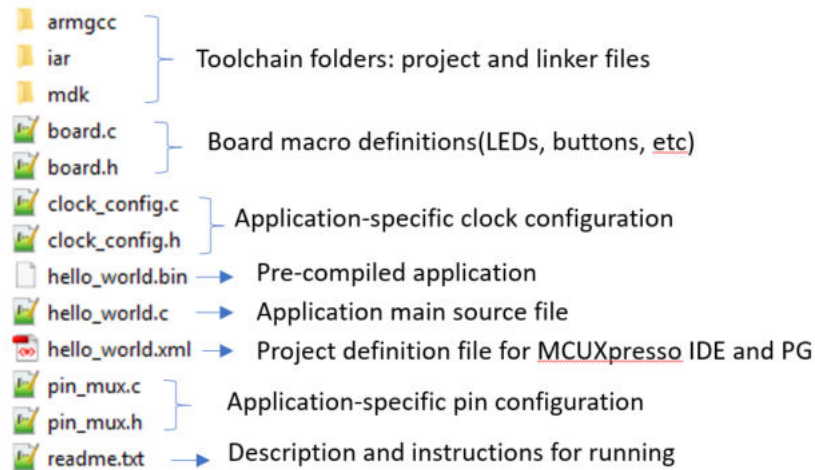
armgcc
iar
mdk
Toolchain folders: project and linker files

board.c
board.h
Board macro definitions(LEDs, buttons, etc)

clock_config.c
clock_config.h
Application-specific clock configuration

hello_world.bin
Pre-compiled application

hello_world.c
Application main source file

hello_world.xml
Project definition file for MCUXpresso IDE and PG

pin_mux.c
pin_mux.h
Application-specific pin configuration

readme.txt
Description and instructions for running